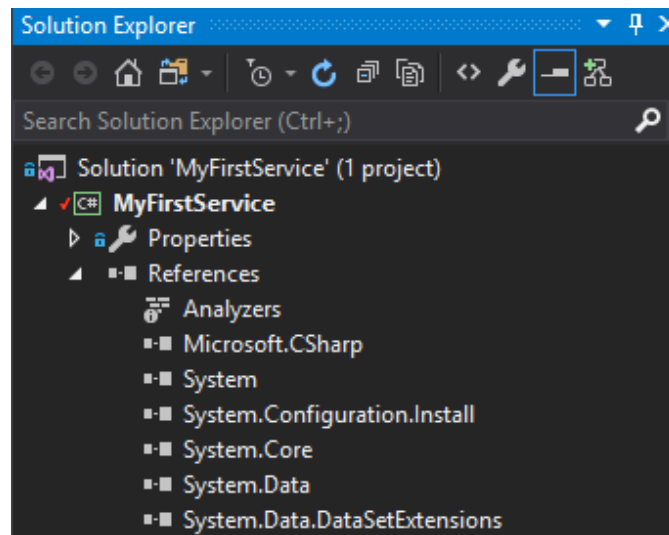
Solution Explorer

Search Solution Explorer (Ctrl+;)

Solution 'MyFirstService' (1 project)
C# MyFirstService
Properties
References
Analyzers
Microsoft.CSharp
System
System.Configuration.Install
System.Core
System.Data
System.Data.DataSetExtensions